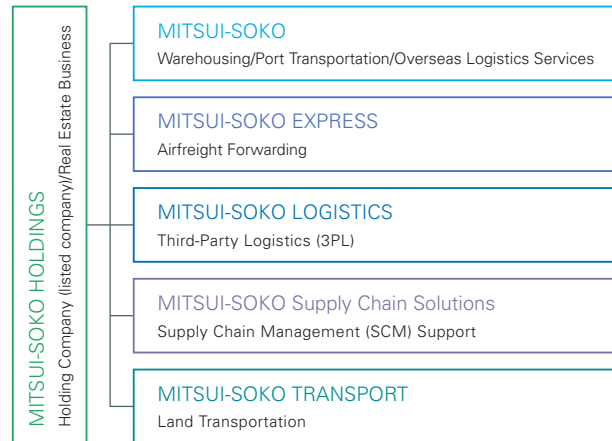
MITSUI-SOKO HOLDINGS
Holding Company (listed company)/Real Estate Business

MITSUI-SOKO
Warehousing/Port Transportation/Overseas Logistics Services

MITSUI-SOKO EXPRESS
Airfreight Forwarding

MITSUI-SOKO LOGISTICS
Third-Party Logistics (3PL)

MITSUI-SOKO Supply Chain Solutions
Supply Chain Management (SCM) Support

MITSUI-SOKO TRANSPORT
Land Transportation